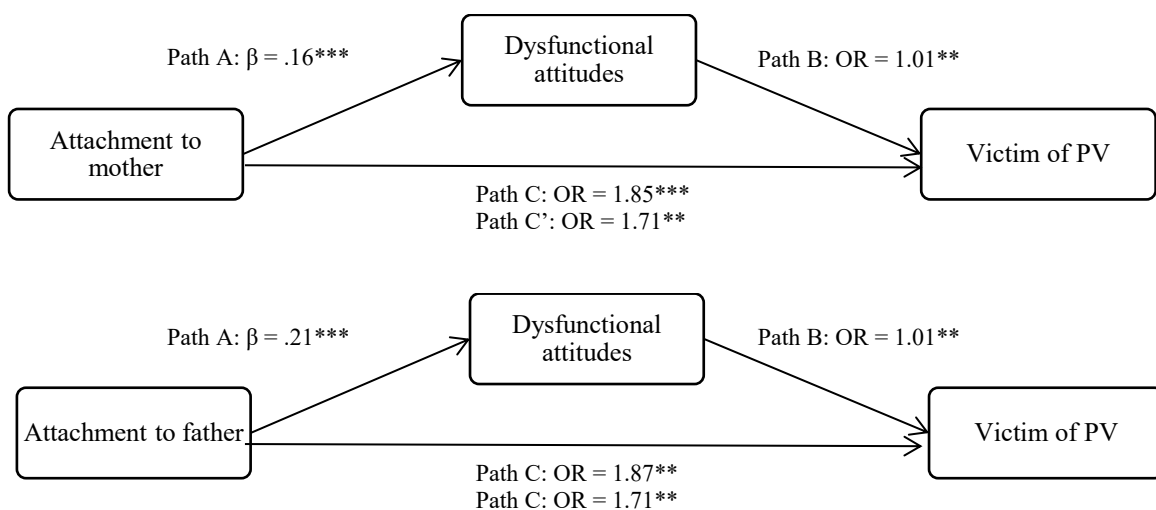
Path A: β = .16***

Dysfunctional attitudes

Path B: OR = 1.01**

Attachment to mother

Victim of PV

Path C: OR = 1.85***
Path C': OR = 1.71**

Path A: β = .21***

Dysfunctional attitudes

Path B: OR = 1.01**

Attachment to father

Victim of PV

Path C: OR = 1.87**
Path C: OR = 1.71**